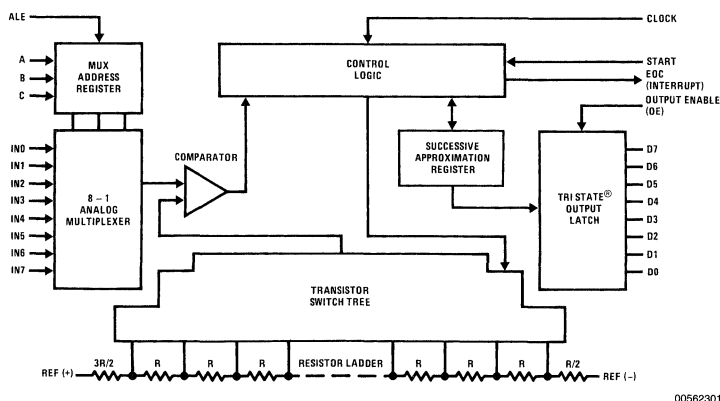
ALE

A
B
C

MUX ADDRESS REGISTER

IN0
IN1
IN2
IN3
IN4
IN5
IN6
IN7

8 – 1 ANALOG MULTIPLEXER

COMPARATOR

CONTROL LOGIC

CLOCK

START
EOC (INTERRUPT)
OUTPUT ENABLE (OE)

SUCCESSIVE APPROXIMATION REGISTER

TRI STATE® OUTPUT LATCH

D7
D6
D5
D4
D3
D2
D1
D0

TRANSISTOR SWITCH TREE

REF (+)
3R/2
R
R
R
RESISTOR LADDER
R
R
R
R/2
REF (–)

00562301